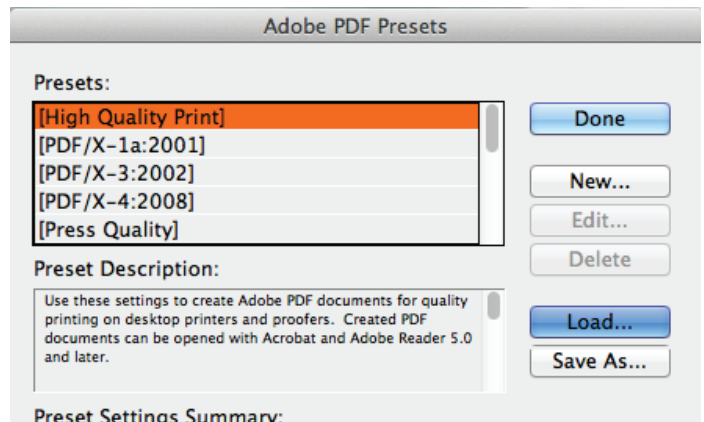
Adobe PDF Presets

Presets:

[High Quality Print]
[PDF/X-1a:2001]
[PDF/X-3:2002]
[PDF/X-4:2008]
[Press Quality]

Done

New...

Edit...

Delete

Preset Description:

Use these settings to create Adobe PDF documents for quality printing on desktop printers and proofers. Created PDF documents can be opened with Acrobat and Adobe Reader 5.0 and later.

Load...

Save As...

Preset Settings Summary: